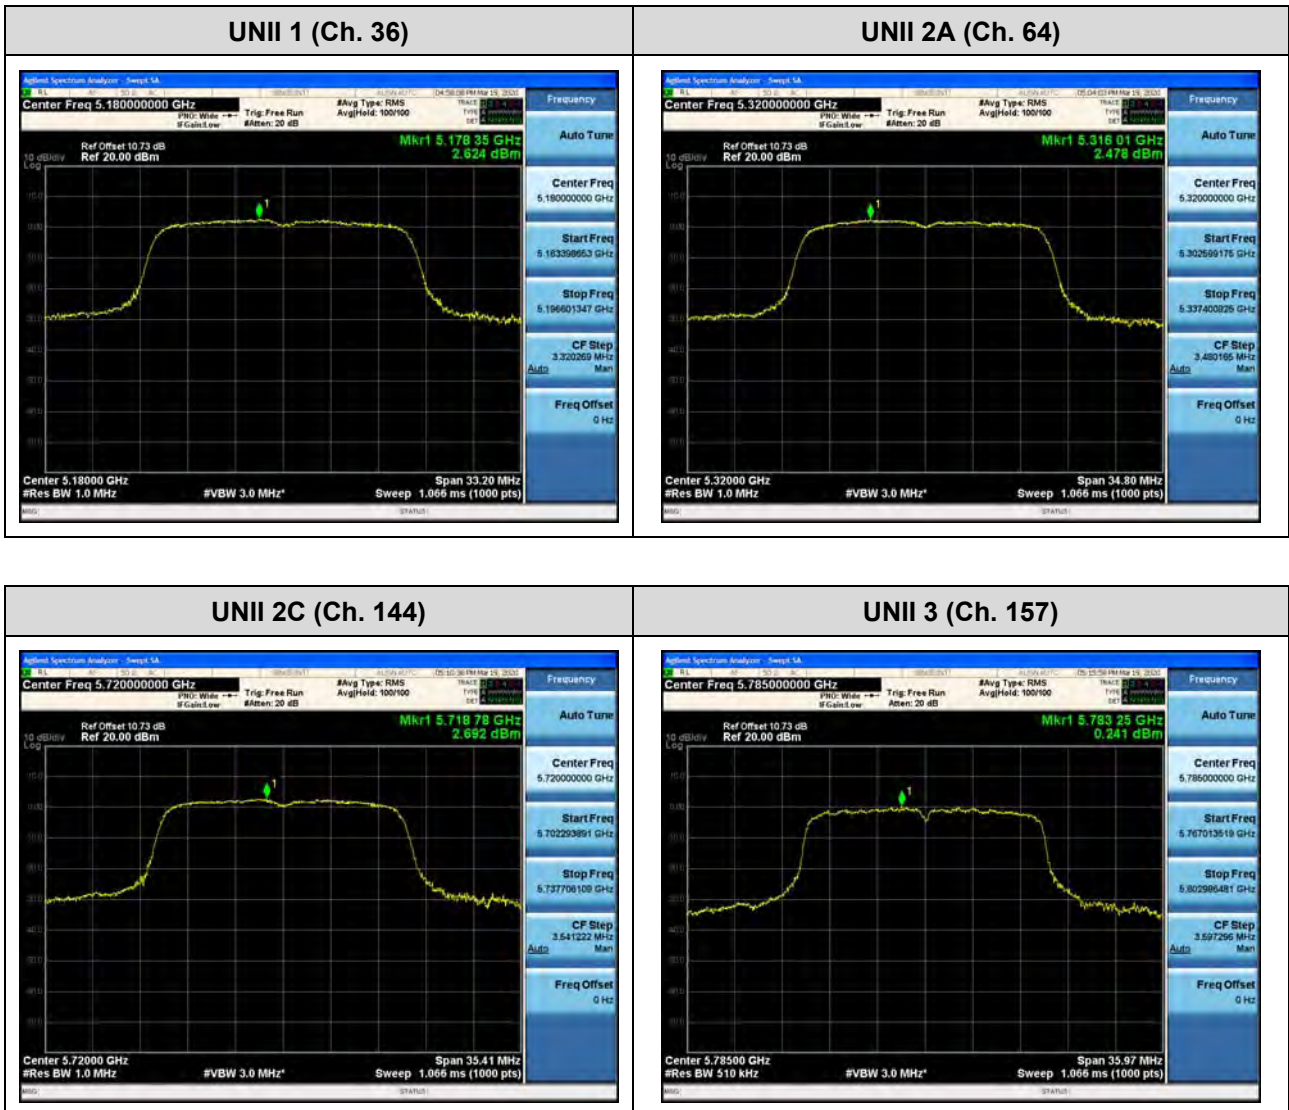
| UNII 1 (Ch. 36) | UNII 2A (Ch. 64) |
|---|---|
| | |

Agilent Spectrum Analyzer - Swept SA
Center Freq 5.180000000 GHz
PNO: Wide IFGain:Low
Trig: Free Run
#Atten: 20 dB
#Avg Type: RMS
Avg|Hold: 100/100
04:58:08 PM Mar 19, 2020
Frequency
Ref Offset 10.73 dB
10 dB/div Ref 20.00 dBm
Log
Mkr1 5.178 35 GHz
2.624 dBm
Auto Tune
Center Freq
5.180000000 GHz
Start Freq
5.163398653 GHz
Stop Freq
5.196601347 GHz
CF Step
3.320269 MHz
Auto Man
Freq Offset
0 Hz
Center 5.18000 GHz
#Res BW 1.0 MHz
#VBW 3.0 MHz*
Span 33.20 MHz
Sweep 1.066 ms (1000 pts)
MSG
STATUS

Agilent Spectrum Analyzer - Swept SA
Center Freq 5.320000000 GHz
PNO: Wide IFGain:Low
Trig: Free Run
#Atten: 20 dB
#Avg Type: RMS
Avg|Hold: 100/100
05:04:03 PM Mar 19, 2020
Frequency
Ref Offset 10.73 dB
10 dB/div Ref 20.00 dBm
Log
Mkr1 5.316 01 GHz
2.478 dBm
Auto Tune
Center Freq
5.320000000 GHz
Start Freq
5.302599175 GHz
Stop Freq
5.337400825 GHz
CF Step
3.480165 MHz
Auto Man
Freq Offset
0 Hz
Center 5.32000 GHz
#Res BW 1.0 MHz
#VBW 3.0 MHz*
Span 34.80 MHz
Sweep 1.066 ms (1000 pts)
MSG
STATUS

| UNII 2C (Ch. 144) | UNII 3 (Ch. 157) |
|---|---|
| | |

Agilent Spectrum Analyzer - Swept SA
Center Freq 5.720000000 GHz
PNO: Wide IFGain:Low
Trig: Free Run
#Atten: 20 dB
#Avg Type: RMS
Avg|Hold: 100/100
05:10:36 PM Mar 19, 2020
Frequency
Ref Offset 10.73 dB
10 dB/div Ref 20.00 dBm
Log
Mkr1 5.718 78 GHz
2.692 dBm
Auto Tune
Center Freq
5.720000000 GHz
Start Freq
5.702293891 GHz
Stop Freq
5.737706109 GHz
CF Step
3.541222 MHz
Auto Man
Freq Offset
0 Hz
Center 5.72000 GHz
#Res BW 1.0 MHz
#VBW 3.0 MHz*
Span 35.41 MHz
Sweep 1.066 ms (1000 pts)
MSG
STATUS

Agilent Spectrum Analyzer - Swept SA
Center Freq 5.785000000 GHz
PNO: Wide IFGain:Low
Trig: Free Run
Atten: 20 dB
#Avg Type: RMS
Avg|Hold: 100/100
05:15:59 PM Mar 19, 2020
Frequency
Ref Offset 10.73 dB
10 dB/div Ref 20.00 dBm
Log
Mkr1 5.783 25 GHz
0.241 dBm
Auto Tune
Center Freq
5.785000000 GHz
Start Freq
5.767013519 GHz
Stop Freq
5.802986481 GHz
CF Step
3.597296 MHz
Auto Man
Freq Offset
0 Hz
Center 5.78500 GHz
#Res BW 510 kHz
#VBW 3.0 MHz*
Span 35.97 MHz
Sweep 1.066 ms (1000 pts)
MSG
STATUS